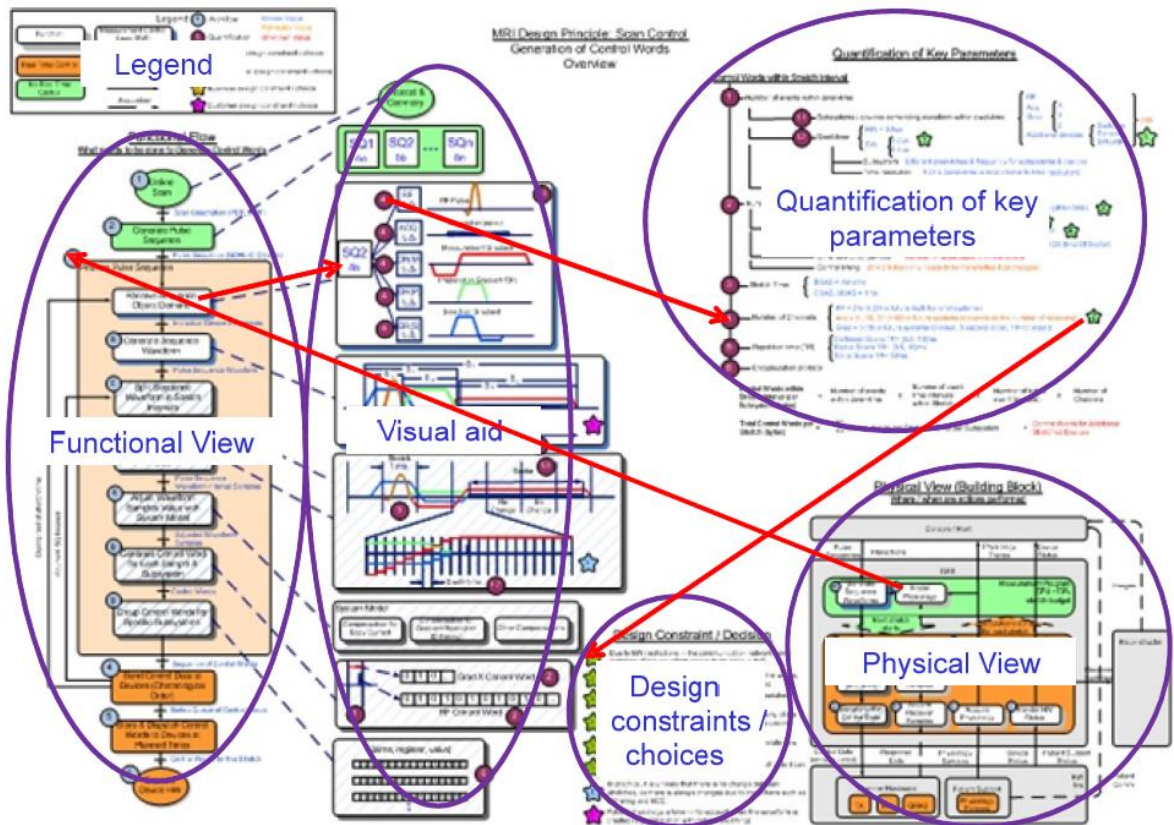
Legend

MRI Design Principle: Scan Control
Generation of Control Words
Overview

Quantification of Key Parameters

Quantification of key parameters

Functional View

Visual aid

Physical View (Building Block)

Physical View

Design Constraint / Decision

Design constraints / choices

SQ1
SQ2
SQn
SQ2

[time, register, value]

Grad X Control Word
RF Control Word